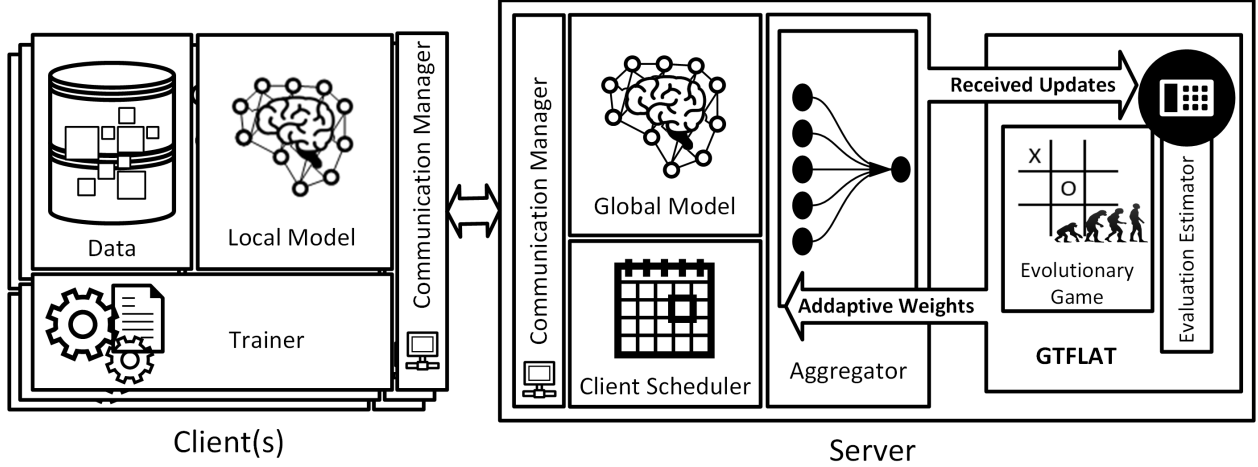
Data

Local Model

Communication Manager

Trainer

Client(s)

Communication Manager

Global Model

Client Scheduler

Aggregator

Received Updates

Addaptive Weights

X

O

Evolutionary Game

GTFLAT

Evaluation Estimator

Server